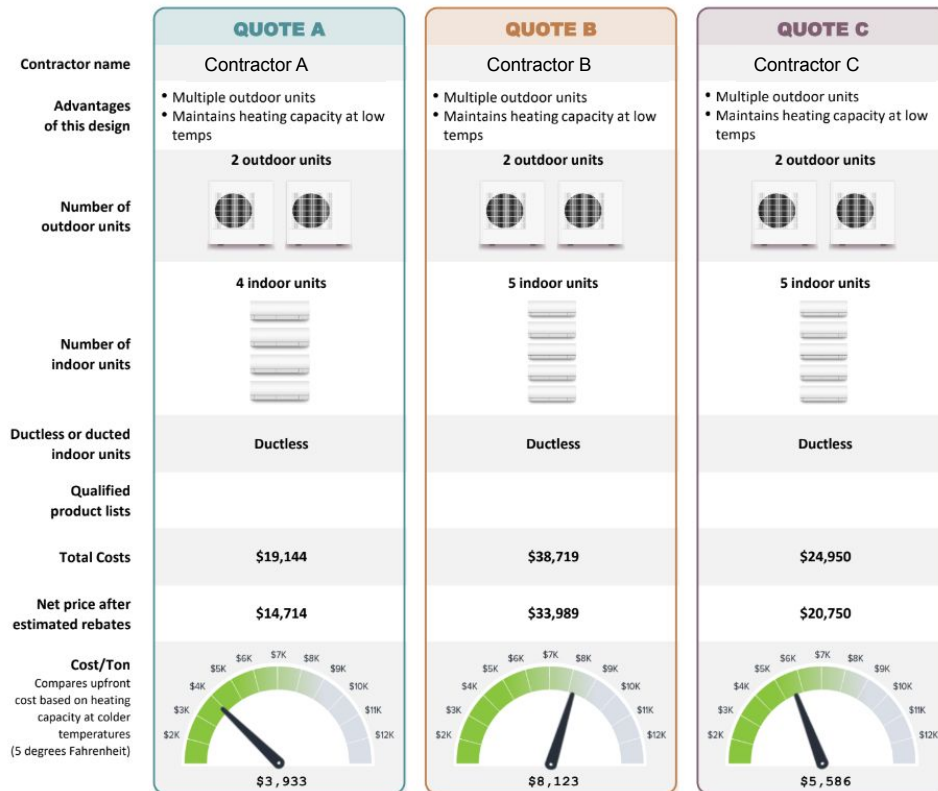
| | QUOTE A | QUOTE B | QUOTE C |
|---|---|---|---|
| Contractor name | Contractor A | Contractor B | Contractor C |
| Advantages of this design | • Multiple outdoor units • Maintains heating capacity at low temps | • Multiple outdoor units • Maintains heating capacity at low temps | • Multiple outdoor units • Maintains heating capacity at low temps |
| Number of outdoor units | 2 outdoor units | 2 outdoor units | 2 outdoor units |
| Number of indoor units | 4 indoor units | 5 indoor units | 5 indoor units |
| Ductless or ducted indoor units | Ductless | Ductless | Ductless |
| Qualified product lists | | | |
| Total Costs | $19,144 | $38,719 | $24,950 |
| Net price after estimated rebates | $14,714 | $33,989 | $20,750 |
| Cost/Ton Compares upfront cost based on heating capacity at colder temperatures (5 degrees Fahrenheit) | $2K $3K $4K $5K $6K $7K $8K $9K $10K $11K $12K $3,933 | $2K $3K $4K $5K $6K $7K $8K $9K $10K $11K $12K $8,123 | $2K $3K $4K $5K $6K $7K $8K $9K $10K $11K $12K $5,586 |